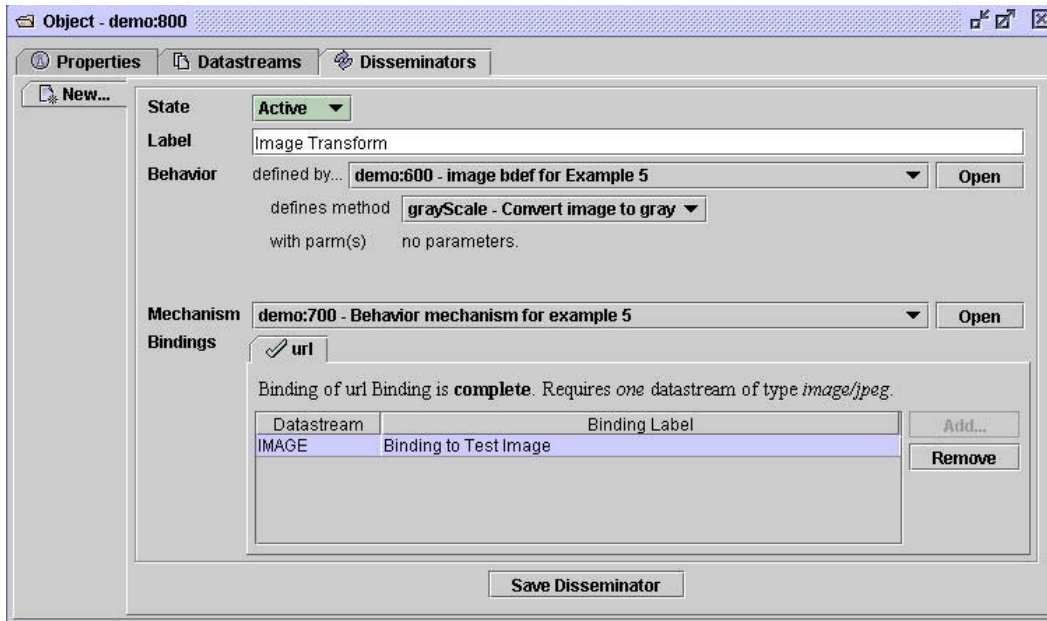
Object - demo:800

Properties | Datastreams | Disseminators

New...

State Active

Label Image Transform

Behavior defined by... demo:600 - image bdef for Example 5 Open

defines method grayScale - Convert image to gray

with parm(s) no parameters.

Mechanism demo:700 - Behavior mechanism for example 5 Open

Bindings url

Binding of url Binding is **complete**. Requires *one* datastream of type *image/jpeg*.

| Datastream | Binding Label |
|---|---|
| IMAGE | Binding to Test Image |

Add...

Remove

Save Disseminator